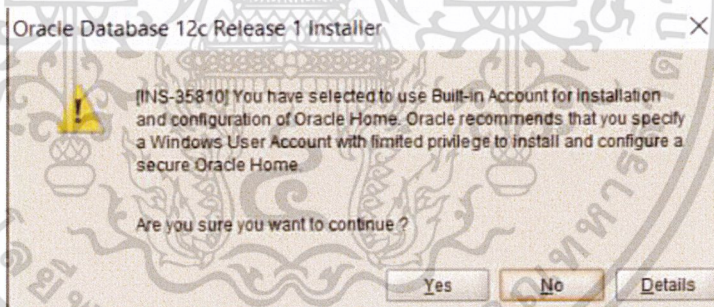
Oracle Database 12c Release 1 Installer

[INS-35810] You have selected to use Built-in Account for installation and configuration of Oracle Home. Oracle recommends that you specify a Windows User Account with limited privilege to install and configure a secure Oracle Home.

Are you sure you want to continue ?

Yes No Details